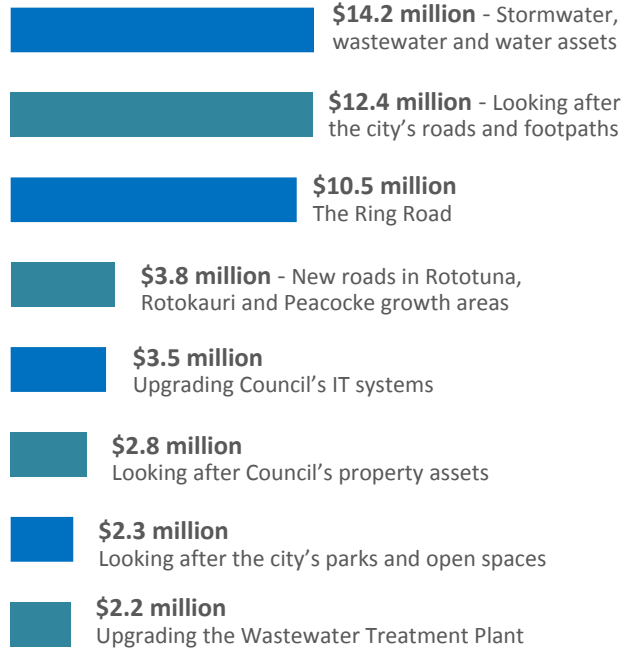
**$14.2 million** - Stormwater, wastewater and water assets

**$12.4 million** - Looking after the city’s roads and footpaths

**$10.5 million**
The Ring Road

**$3.8 million** - New roads in Rototuna, Rotokauri and Peacocke growth areas

**$3.5 million**
Upgrading Council’s IT systems

**$2.8 million**
Looking after Council’s property assets

**$2.3 million**
Looking after the city’s parks and open spaces

**$2.2 million**
Upgrading the Wastewater Treatment Plant